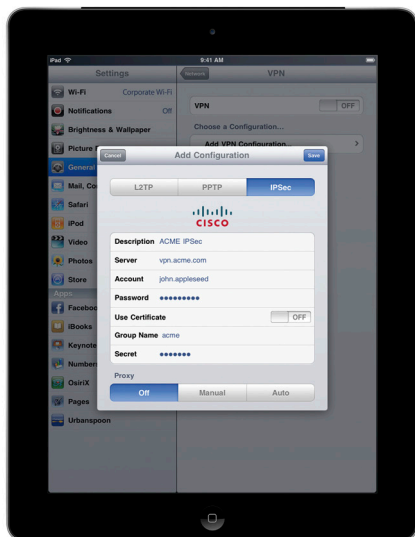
iPad
9:41 AM
Settings
Network
VPN
Wi-Fi Corporate Wi-Fi
Notifications Off
Brightness & Wallpaper
Picture F
General
Mail, Co
Safari
iPod
Video
Photos
Store
Apps
Facebo
iBooks
Keynote
Numbers
OsiriX
Pages
Urbanspoon
VPN OFF
Choose a Configuration...
Add VPN Configuration...
Cancel
Add Configuration
Save
L2TP
PPTP
IPSec
CISCO
Description ACME IPSec
Server vpn.acme.com
Account john.appleseed
Password ●●●●●●●●●
Use Certificate OFF
Group Name acme
Secret ●●●●●●●
Proxy
Off
Manual
Auto